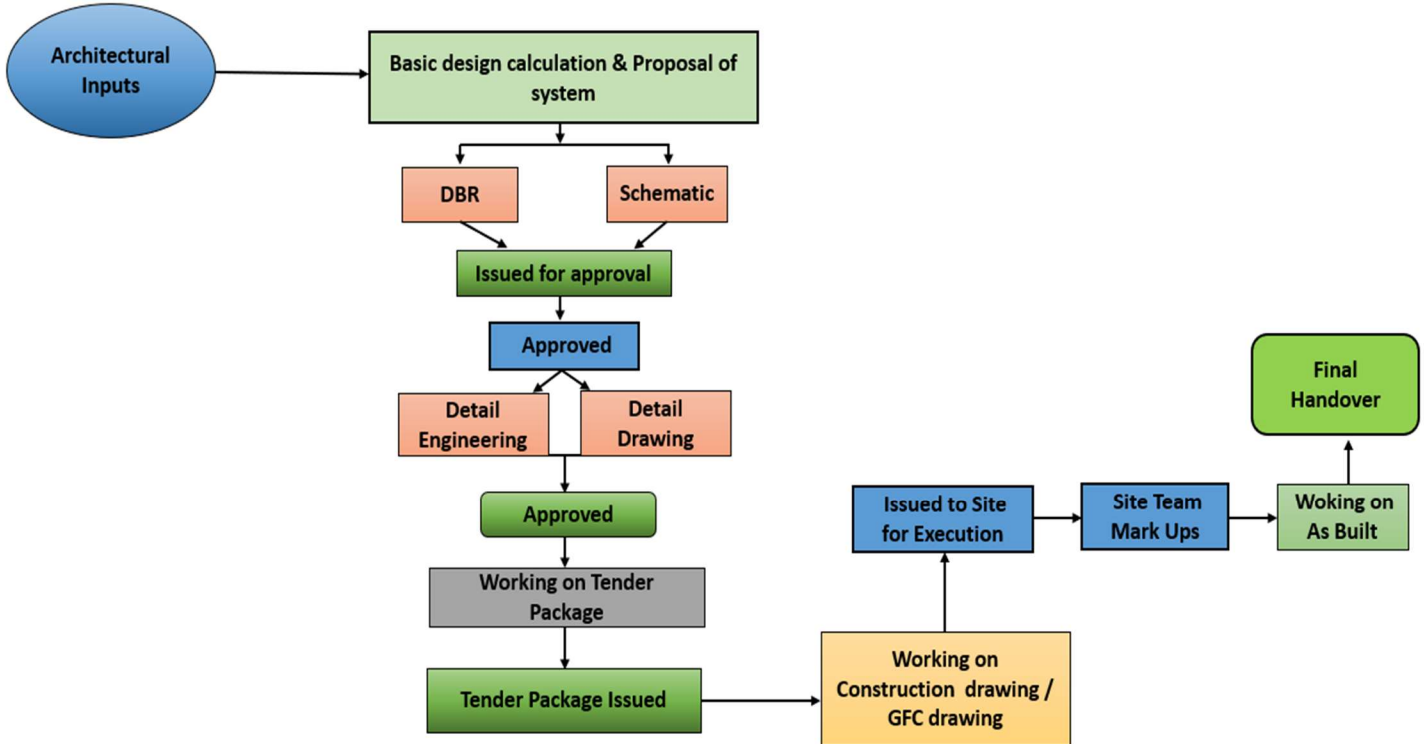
Architectural Inputs

Basic design calculation & Proposal of system

DBR

Schematic

Issued for approval

Approved

Detail Engineering

Detail Drawing

Approved

Working on Tender Package

Tender Package Issued

Working on Construction drawing / GFC drawing

Issued to Site for Execution

Site Team Mark Ups

Woking on As Built

Final Handover